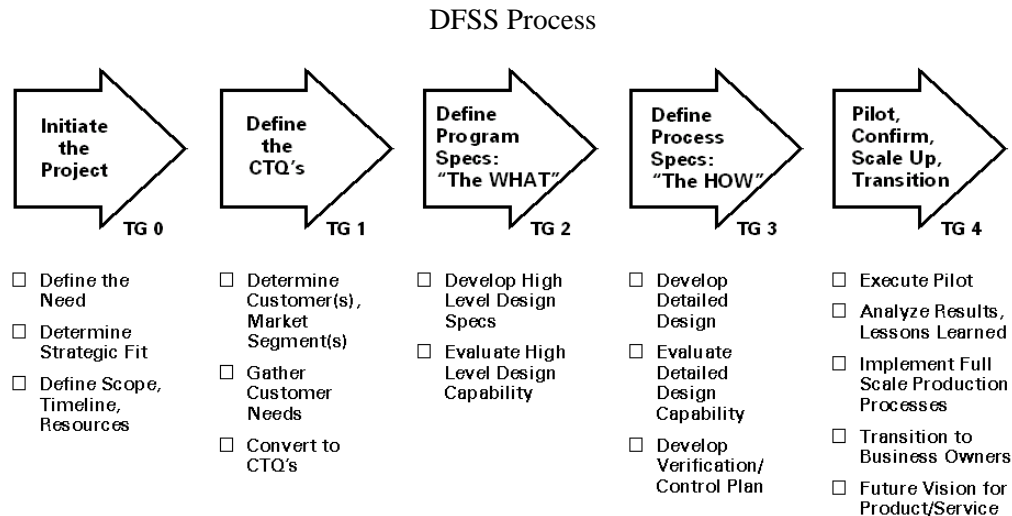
DFSS Process

Initiate the Project

TG 0

Define the CTQ's

TG 1

Define Program Specs: "The WHAT"

TG 2

Define Process Specs: "The HOW"

TG 3

Pilot, Confirm, Scale Up, Transition

TG 4

☐ Define the Need

☐ Determine Strategic Fit

☐ Define Scope, Timeline, Resources

☐ Determine Customer(s), Market Segment(s)

☐ Gather Customer Needs

☐ Convert to CTQ's

☐ Develop High Level Design Specs

☐ Evaluate High Level Design Capability

☐ Develop Detailed Design

☐ Evaluate Detailed Design Capability

☐ Develop Verification/ Control Plan

☐ Execute Pilot

☐ Analyze Results, Lessons Learned

☐ Implement Full Scale Production Processes

☐ Transition to Business Owners

☐ Future Vision for Product/Service